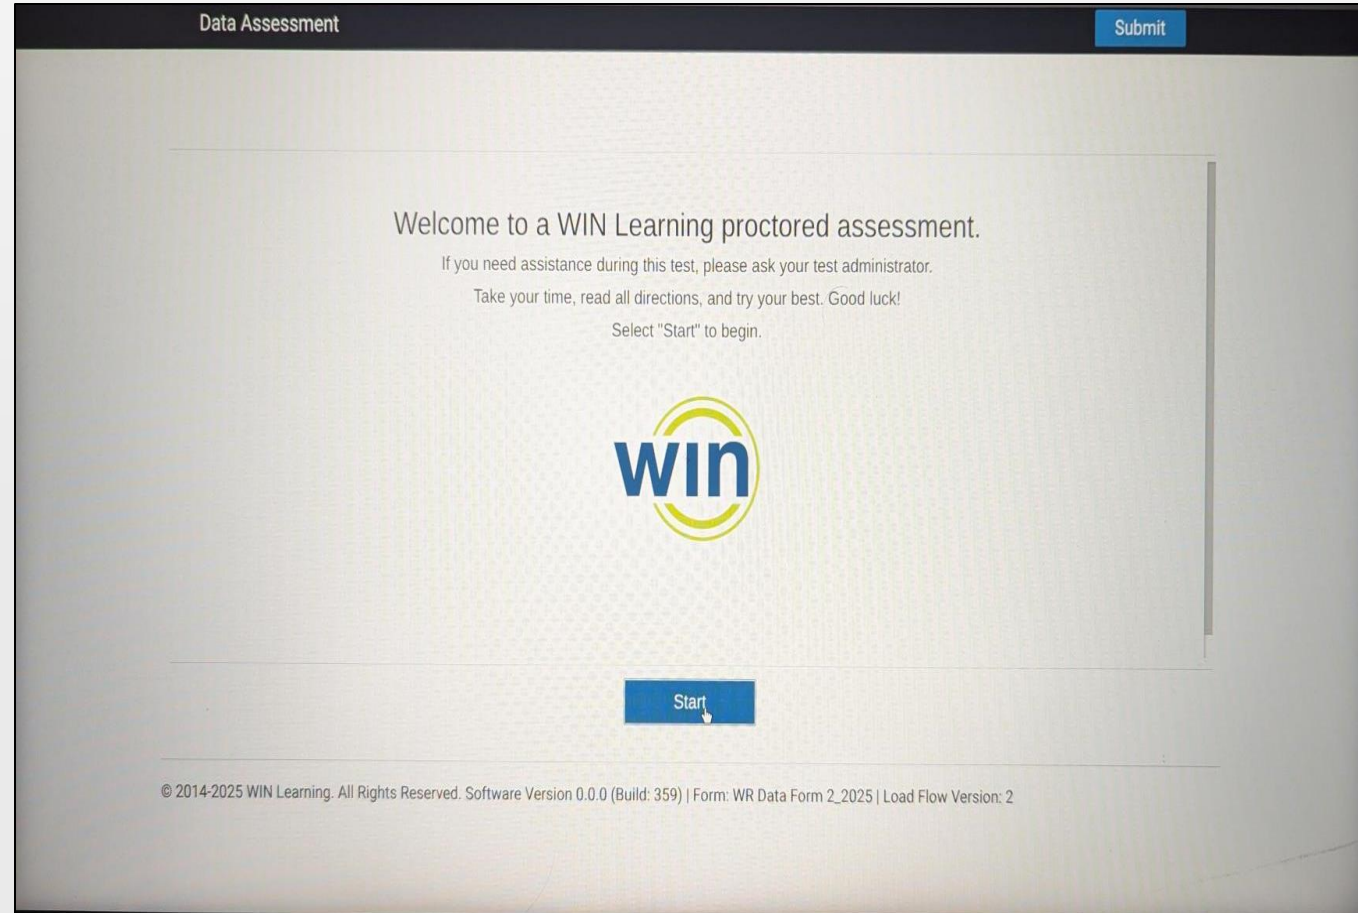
Data Assessment

Submit

Welcome to a WIN Learning proctored assessment.

If you need assistance during this test, please ask your test administrator.

Take your time, read all directions, and try your best. Good luck!

Select "Start" to begin.

win

Start

© 2014-2025 WIN Learning. All Rights Reserved. Software Version 0.0.0 (Build: 359) | Form: WR Data Form 2_2025 | Load Flow Version: 2